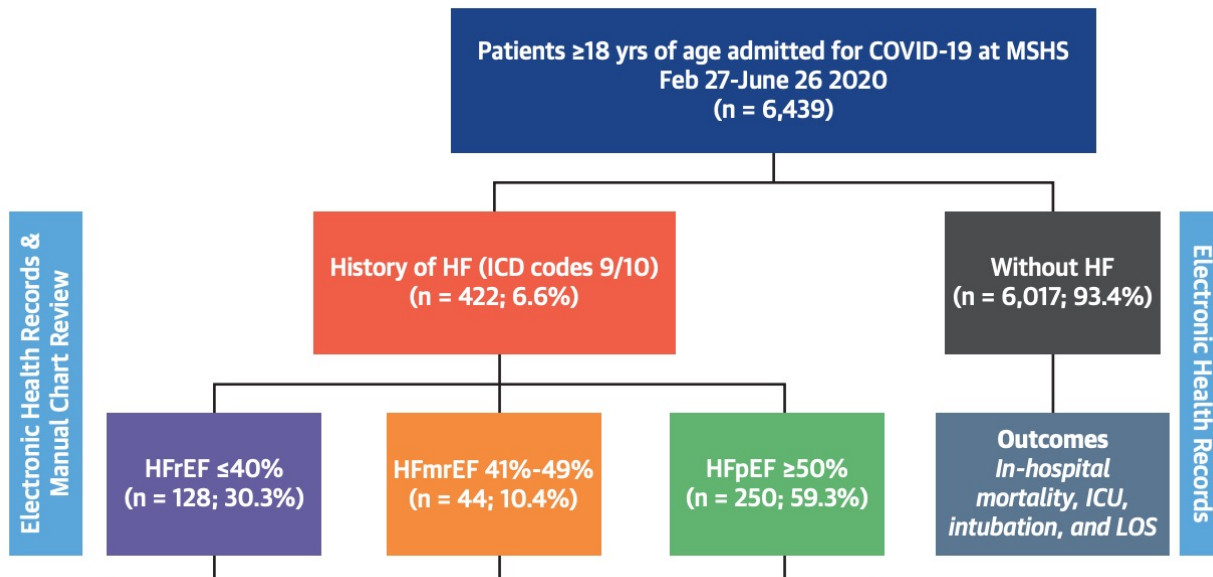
Patients ≥18 yrs of age admitted for COVID-19 at MSHS
Feb 27-June 26 2020
(n = 6,439)

Electronic Health Records & Manual Chart Review

History of HF (ICD codes 9/10)
(n = 422; 6.6%)

Without HF
(n = 6,017; 93.4%)

Electronic Health Records

HFrEF ≤40%
(n = 128; 30.3%)

HFmrEF 41%-49%
(n = 44; 10.4%)

HFpEF ≥50%
(n = 250; 59.3%)

Outcomes
*In-hospital mortality, ICU, intubation, and LOS*